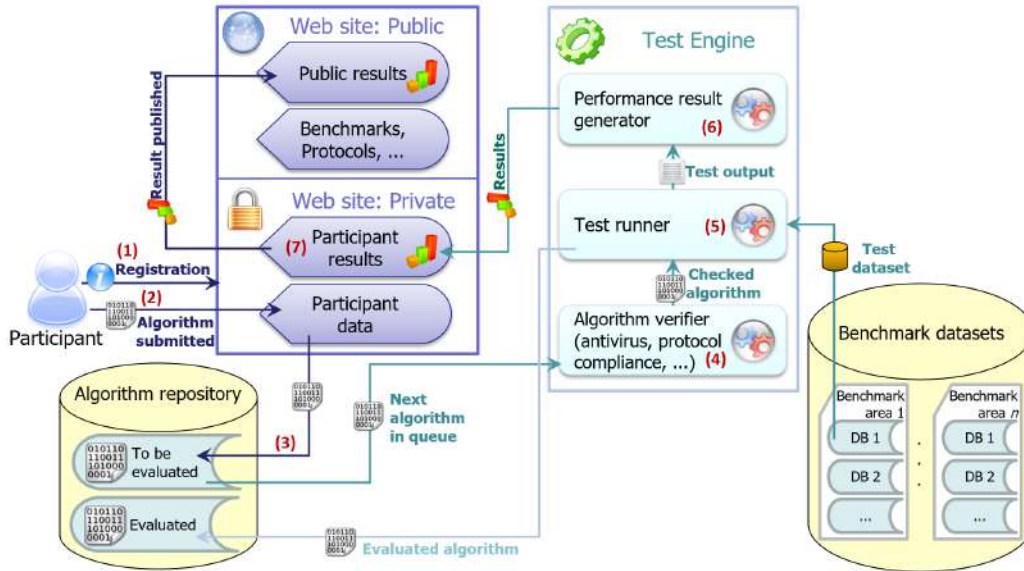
Web site: Public

Public results

Benchmarks, Protocols, ...

Web site: Private

(7) Participant results

Participant data

Result published

(1) Registration

(2) Algorithm submitted

Participant

Algorithm repository

To be evaluated

Evaluated

(3)

Next algorithm in queue

Evaluated algorithm

Results

Test Engine

Performance result generator (6)

Test output

Test runner (5)

Checked algorithm

Algorithm verifier (antivirus, protocol compliance, ...) (4)

Test dataset

Benchmark datasets

Benchmark area 1

DB 1

DB 2

...

Benchmark area $n$

DB 1

DB 2

...